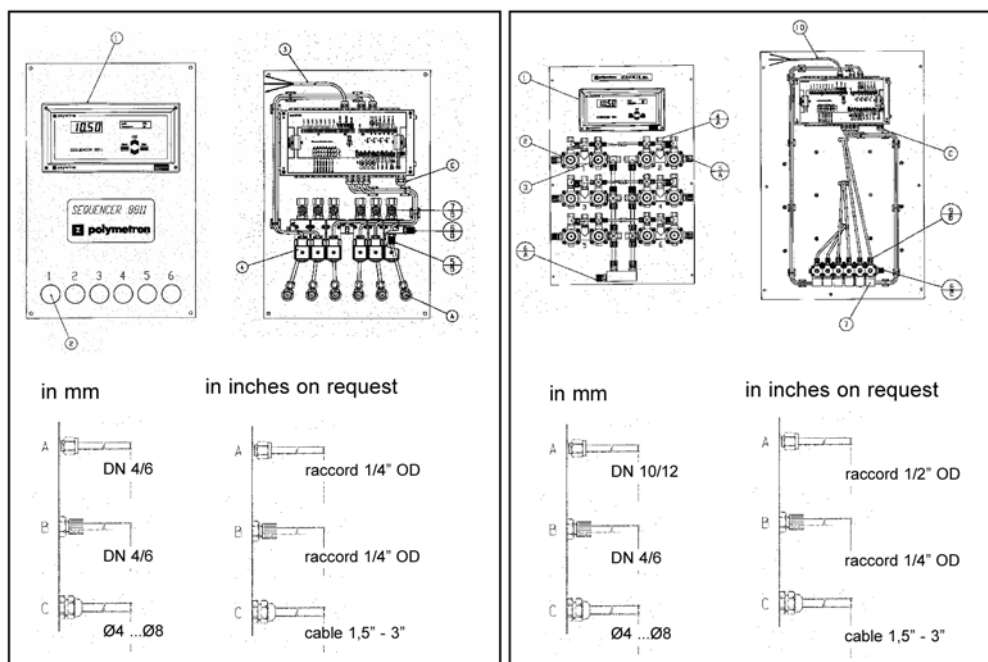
①

1050

SEQUENCER 8811

polymetron

1 2 3 4 5 6

②

③

Ⓒ

$\frac{A}{B}$

④

④

in mm

in inches on request

A

DN 4/6

A

raccord 1/4" OD

B

DN 4/6

B

raccord 1/4" OD

C

Ø4 ...Ø8

C

cable 1,5" - 3"

①

1050

②

③

Ⓐ

Ⓐ

⑩

Ⓒ

⑦

in mm

in inches on request

A

DN 10/12

A

raccord 1/2" OD

B

DN 4/6

B

raccord 1/4" OD

C

Ø4 ...Ø8

C

cable 1,5" - 3"